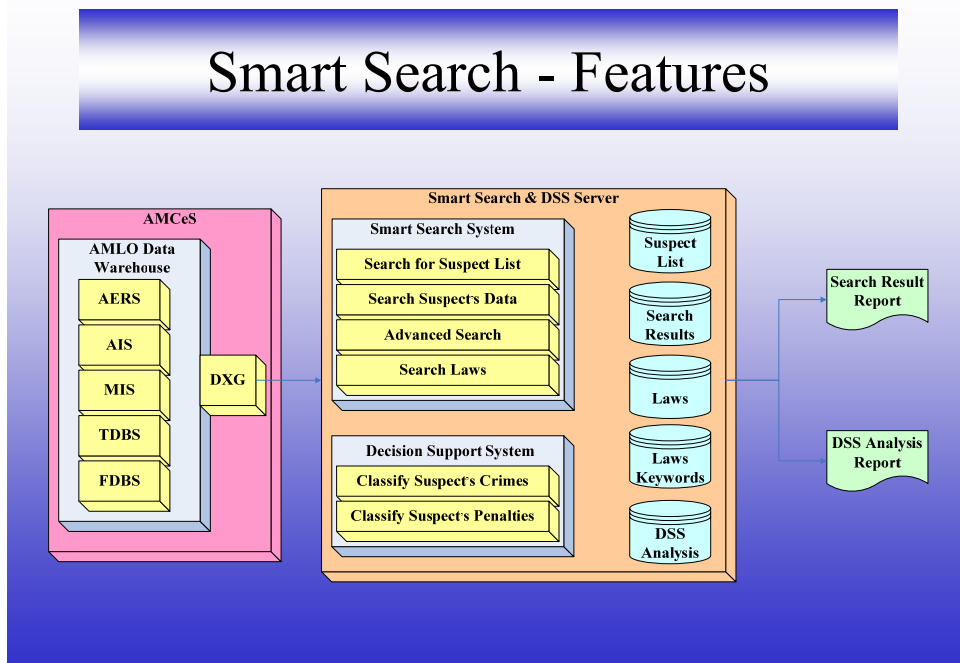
Smart Search - Features

AMCeS

AMLO Data Warehouse

AERS

AIS

MIS

TDBS

FDBS

DXG

Smart Search & DSS Server

Smart Search System

Search for Suspect List

Search Suspect's Data

Advanced Search

Search Laws

Decision Support System

Classify Suspect's Crimes

Classify Suspect's Penalties

Suspect List

Search Results

Laws

Laws Keywords

DSS Analysis

Search Result Report

DSS Analysis Report